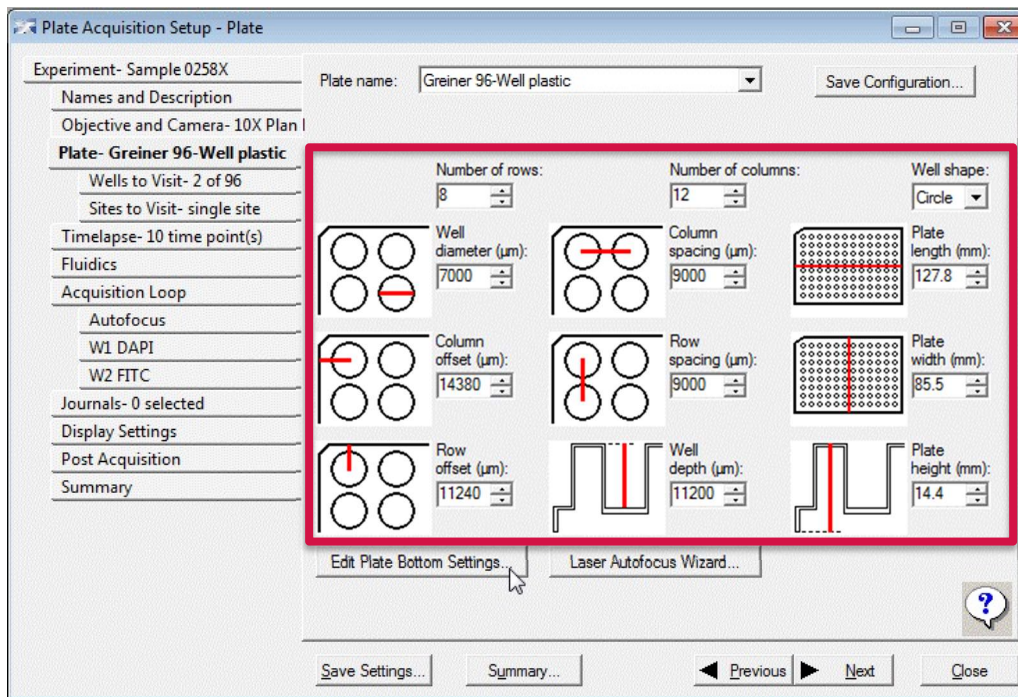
Plate Acquisition Setup - Plate

Experiment- Sample 0258X
Names and Description
Objective and Camera- 10X Plan I
Plate- Greiner 96-Well plastic
Wells to Visit- 2 of 96
Sites to Visit- single site
Timelapse- 10 time point(s)
Fluidics
Acquisition Loop
Autofocus
W1 DAPI
W2 FITC
Journals- 0 selected
Display Settings
Post Acquisition
Summary

Plate name: Greiner 96-Well plastic
Save Configuration...

Number of rows: 8
Number of columns: 12
Well shape: Circle

Well diameter (µm): 7000
Column spacing (µm): 9000
Plate length (mm): 127.8

Column offset (µm): 14380
Row spacing (µm): 9000
Plate width (mm): 85.5

Row offset (µm): 11240
Well depth (µm): 11200
Plate height (mm): 14.4

Edit Plate Bottom Settings...
Laser Autofocus Wizard...

?

Save Settings...
Summary...
Previous
Next
Close